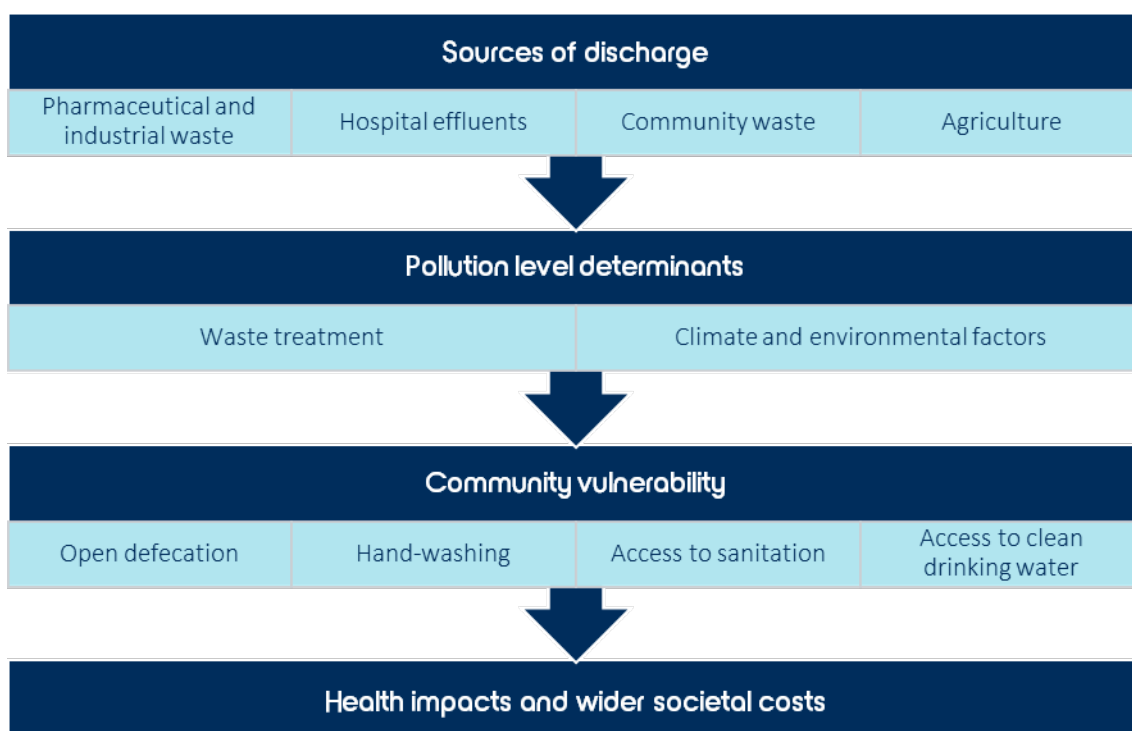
Sources of discharge

Pharmaceutical and industrial waste

Hospital effluents

Community waste

Agriculture

Pollution level determinants

Waste treatment

Climate and environmental factors

Community vulnerability

Open defecation

Hand-washing

Access to sanitation

Access to clean drinking water

Health impacts and wider societal costs